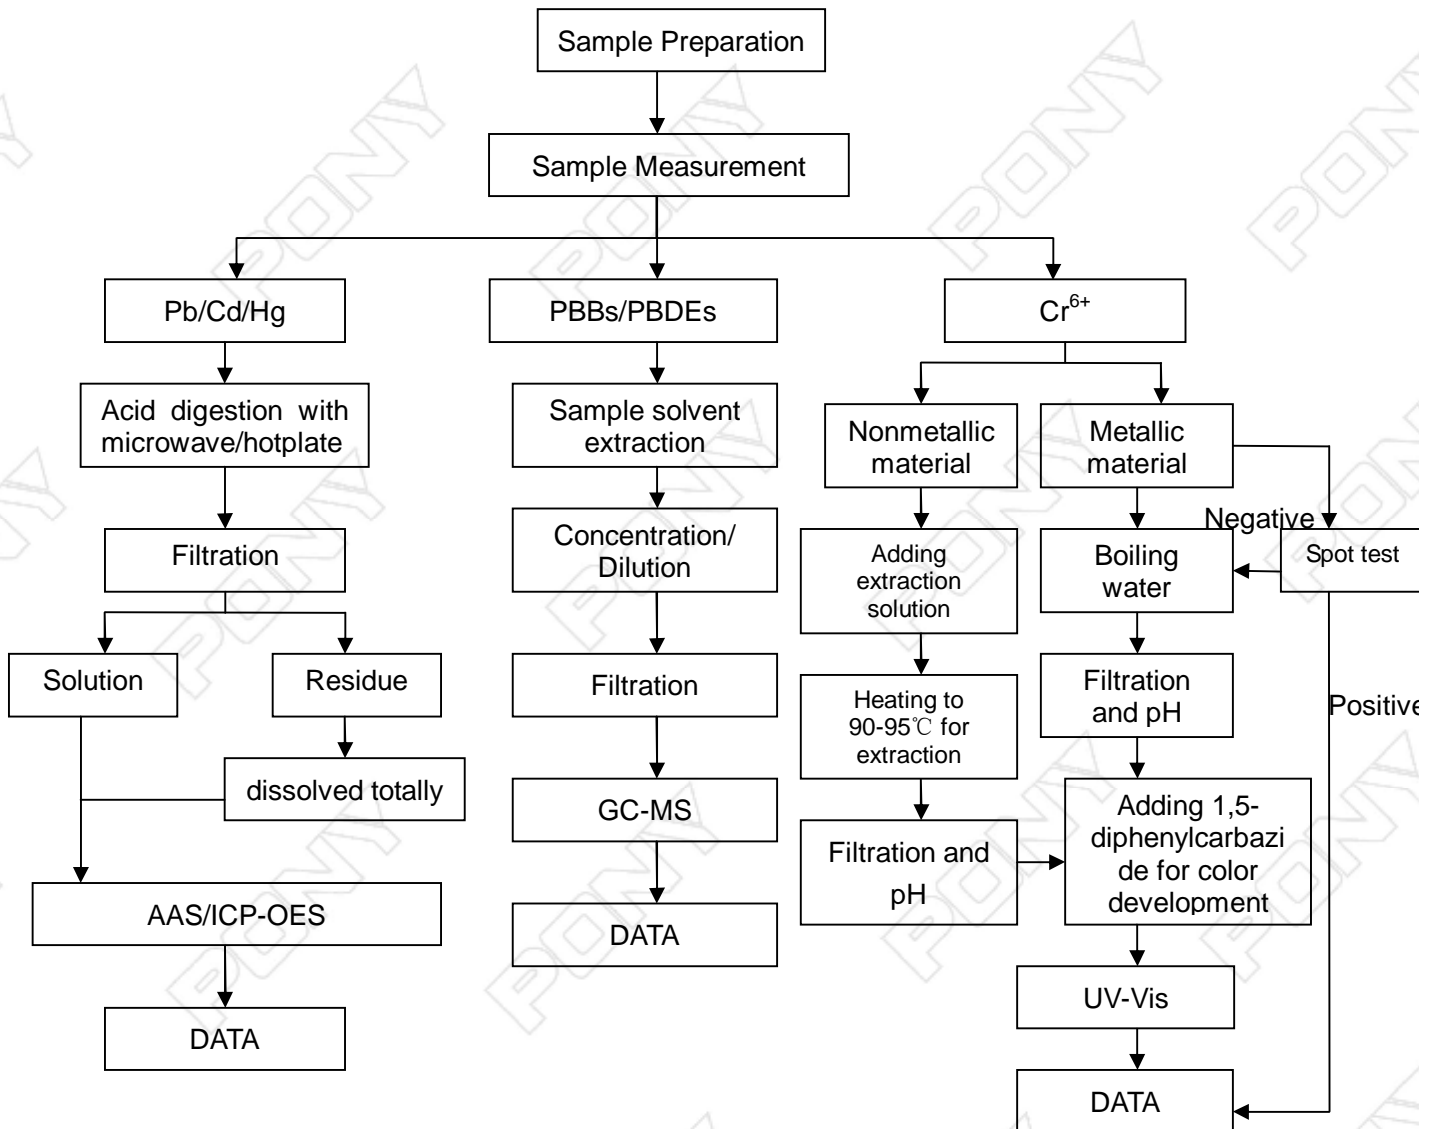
Sample Preparation

Sample Measurement

Pb/Cd/Hg

Acid digestion with microwave/hotplate

Filtration

Solution

Residue

dissolved totally

AAS/ICP-OES

DATA

PBBs/PBDEs

Sample solvent extraction

Concentration/ Dilution

Filtration

GC-MS

DATA

$Cr^{6+}$

Nonmetallic material

Adding extraction solution

Heating to 90-95℃ for extraction

Filtration and pH

Metallic material

Negative

Spot test

Boiling water

Filtration and pH

Positive

Adding 1,5-diphenylcarbazide for color development

UV-Vis

DATA

PONY